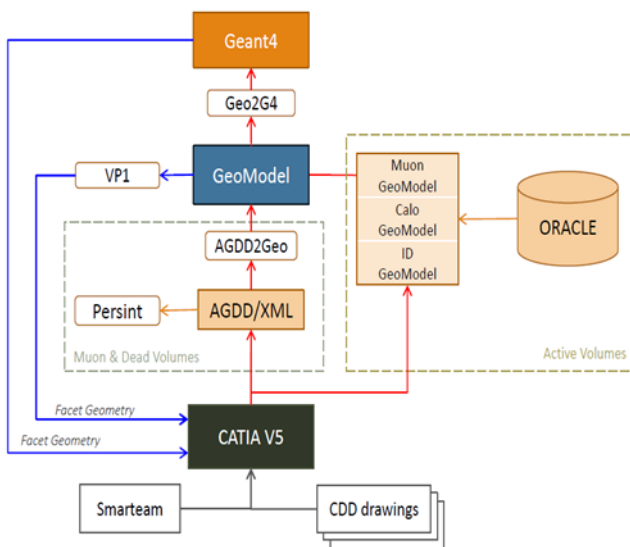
Geant4

Geo2G4

VP1

GeoModel

Muon GeoModel

Calo GeoModel

ID GeoModel

ORACLE

AGDD2Geo

Persint

AGDD/XML

Muon & Dead Volumes

Active Volumes

Facet Geometry

Facet Geometry

CATIA V5

Smarteam

CDD drawings